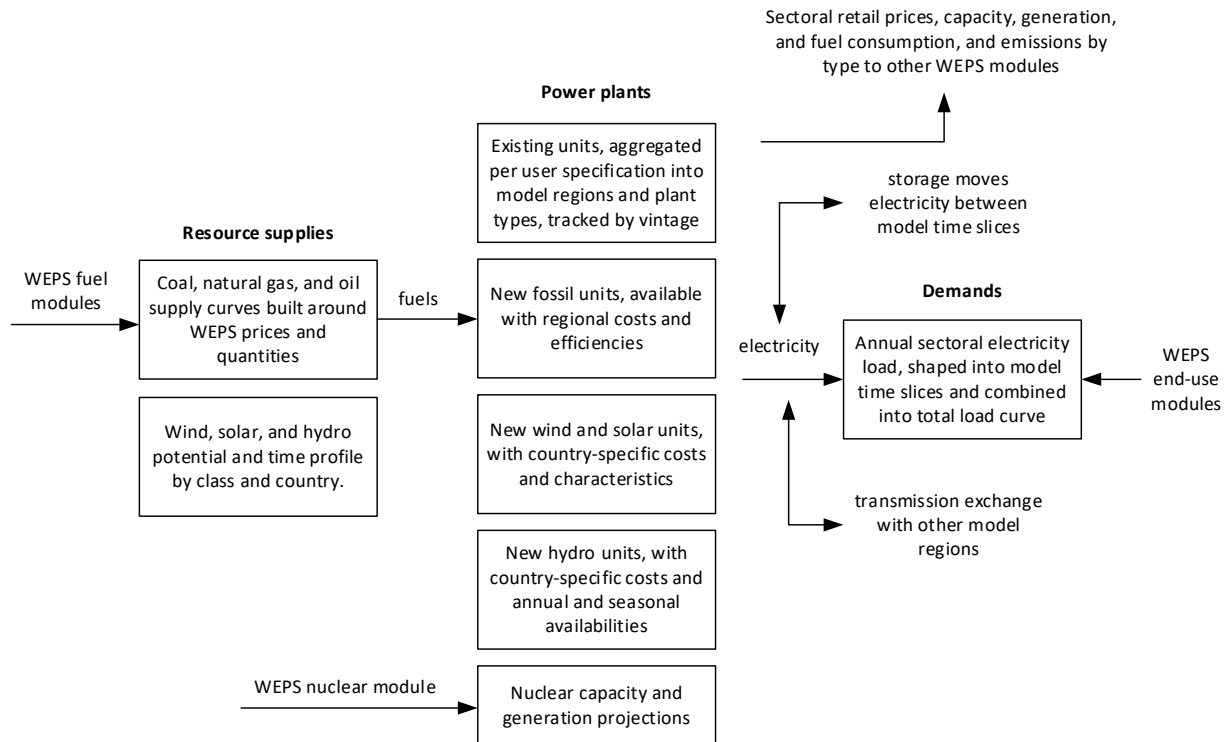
Sectoral retail prices, capacity, generation, and fuel consumption, and emissions by type to other WEPS modules

Power plants

Existing units, aggregated per user specification into model regions and plant types, tracked by vintage

storage moves electricity between model time slices

Resource supplies

WEPS fuel modules

Coal, natural gas, and oil supply curves built around WEPS prices and quantities

fuels

New fossil units, available with regional costs and efficiencies

Demands

electricity

Annual sectoral electricity load, shaped into model time slices and combined into total load curve

WEPS end-use modules

Wind, solar, and hydro potential and time profile by class and country.

New wind and solar units, with country-specific costs and characteristics

transmission exchange with other model regions

New hydro units, with country-specific costs and annual and seasonal availabilities

WEPS nuclear module

Nuclear capacity and generation projections